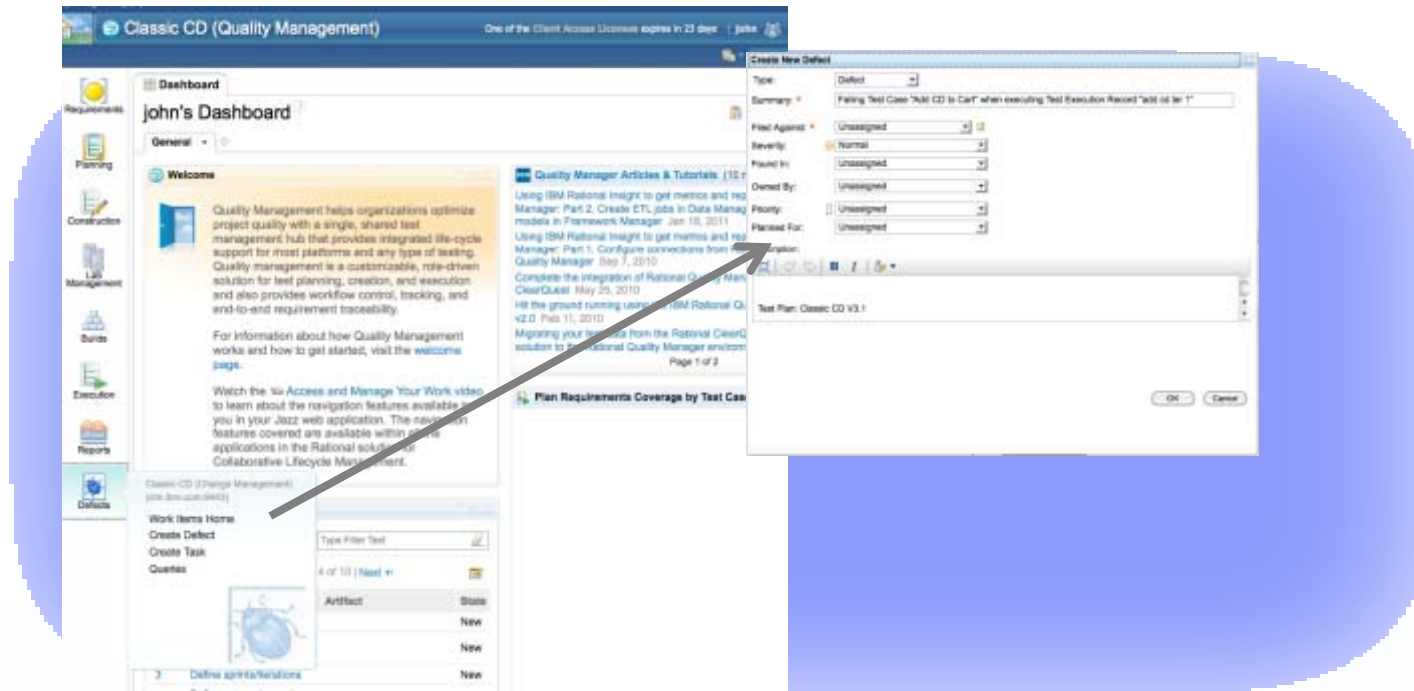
Classic CD (Quality Management)

One of the Client Access Licenses expires in 23 days | john

Requirements

Planning

Construction

Lab Management

Builds

Execution

Reports

Defects

Dashboard

john's Dashboard

General

Welcome

Quality Management helps organizations optimize project quality with a single, shared test management hub that provides integrated life-cycle support for most platforms and any type of testing. Quality management is a customizable, role-driven solution for test planning, creation, and execution and also provides workflow control, tracking, and end-to-end requirement traceability.

For information about how Quality Management works and how to get started, visit the welcome page.

Watch the Access and Manage Your Work video to learn about the navigation features available to you in your Jazz web application. The navigation features covered are available within all the applications in the Rational solution for Collaborative Lifecycle Management.

Quality Manager Articles & Tutorials

Using IBM Rational Insight to get metrics and rep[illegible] Manager: Part 2. Create ETL jobs in Data Manag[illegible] models in Framework Manager Jan 18, 2011

Using IBM Rational Insight to get metrics and rep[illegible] Manager: Part 1. Configure connections from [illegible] Quality Manager Sep 7, 2010

Complete the integration of Rational Quality Man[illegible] ClearQuest May 25, 2010

Hit the ground running using the IBM Rational Qu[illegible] v2.0 Feb 11, 2010

Migrating your test data from the Rational ClearQ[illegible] solution to the Rational Quality Manager environ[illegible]

Page 1 of 2

Plan Requirements Coverage by Test Cas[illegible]

Classic CD (Change Management)

Work Items Home

Create Defect

Create Task

Queries

Type Filter Text

4 of 10 | Next

Artifact

State

New

New

3 Define sprints/iterations

New

Create New Defect

Type: Defect

Summary: * Failing Test Case "Add CD to Cart" when executing Test Execution Record "add cd ter 1"

Filed Against: * Unassigned

Severity: Normal

Found In: Unassigned

Owned By: Unassigned

Priority: Unassigned

Planned For: Unassigned

Description:

Test Plan: Classic CD V3.1

OK Cancel